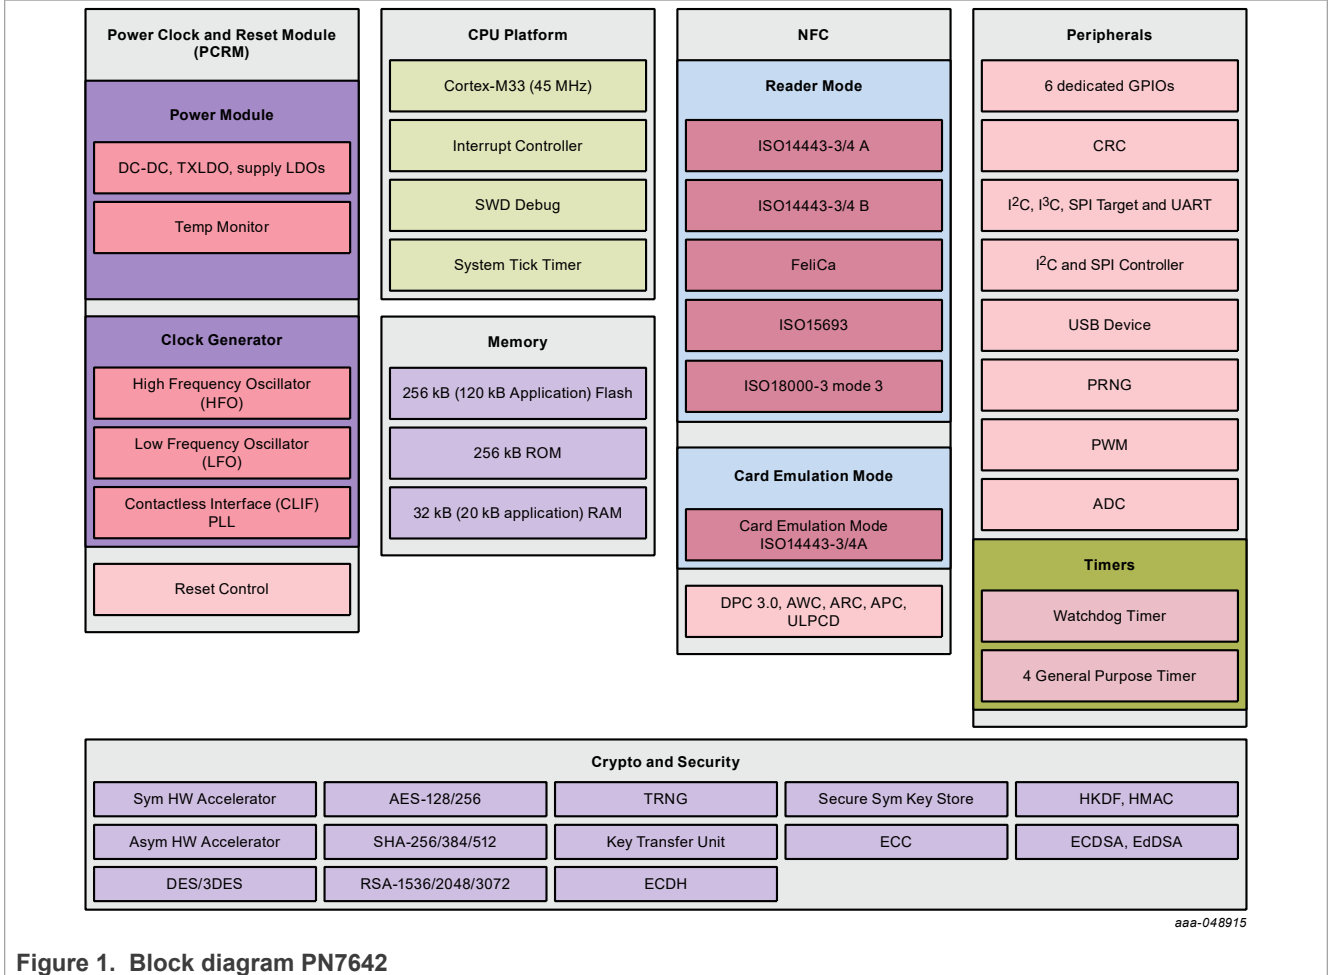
Power Clock and Reset Module (PCRM)

Power Module

DC-DC, TXLDO, supply LDOs

Temp Monitor

Clock Generator

High Frequency Oscillator (HFO)

Low Frequency Oscillator (LFO)

Contactless Interface (CLIF) PLL

Reset Control

CPU Platform

Cortex-M33 (45 MHz)

Interrupt Controller

SWD Debug

System Tick Timer

Memory

256 kB (120 kB Application) Flash

256 kB ROM

32 kB (20 kB application) RAM

NFC

Reader Mode

ISO14443-3/4 A

ISO14443-3/4 B

FeliCa

ISO15693

ISO18000-3 mode 3

Card Emulation Mode

Card Emulation Mode ISO14443-3/4A

DPC 3.0, AWC, ARC, APC, ULPCD

Peripherals

6 dedicated GPIOs

CRC

$I^2C$, $I^3C$, SPI Target and UART

$I^2C$ and SPI Controller

USB Device

PRNG

PWM

ADC

Timers

Watchdog Timer

4 General Purpose Timer

Crypto and Security

| Sym HW Accelerator | AES-128/256 | TRNG | Secure Sym Key Store | HKDF, HMAC |
|---|---|---|---|---|
| Asym HW Accelerator | SHA-256/384/512 | Key Transfer Unit | ECC | ECDSA, EdDSA |
| DES/3DES | RSA-1536/2048/3072 | ECDH | | |

aaa-048915

Figure 1. Block diagram PN7642